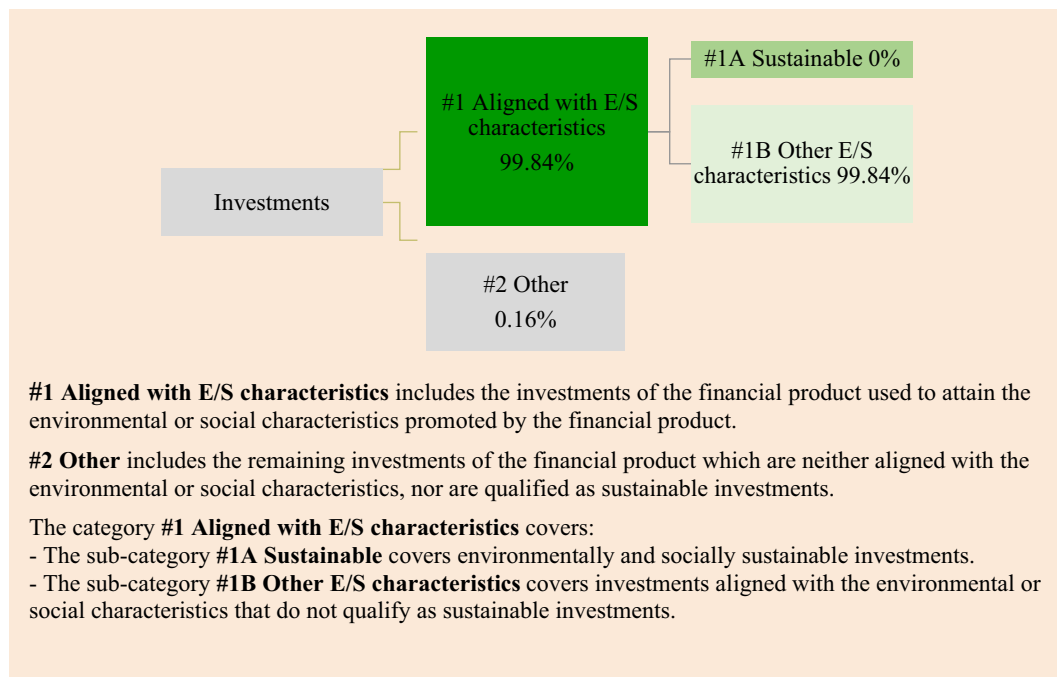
Investments

#1 Aligned with E/S characteristics
99.84%

#1A Sustainable 0%

#1B Other E/S characteristics 99.84%

#2 Other
0.16%

**#1 Aligned with E/S characteristics** includes the investments of the financial product used to attain the environmental or social characteristics promoted by the financial product.

**#2 Other** includes the remaining investments of the financial product which are neither aligned with the environmental or social characteristics, nor are qualified as sustainable investments.

The category **#1 Aligned with E/S characteristics** covers:
- The sub-category **#1A Sustainable** covers environmentally and socially sustainable investments.
- The sub-category **#1B Other E/S characteristics** covers investments aligned with the environmental or social characteristics that do not qualify as sustainable investments.